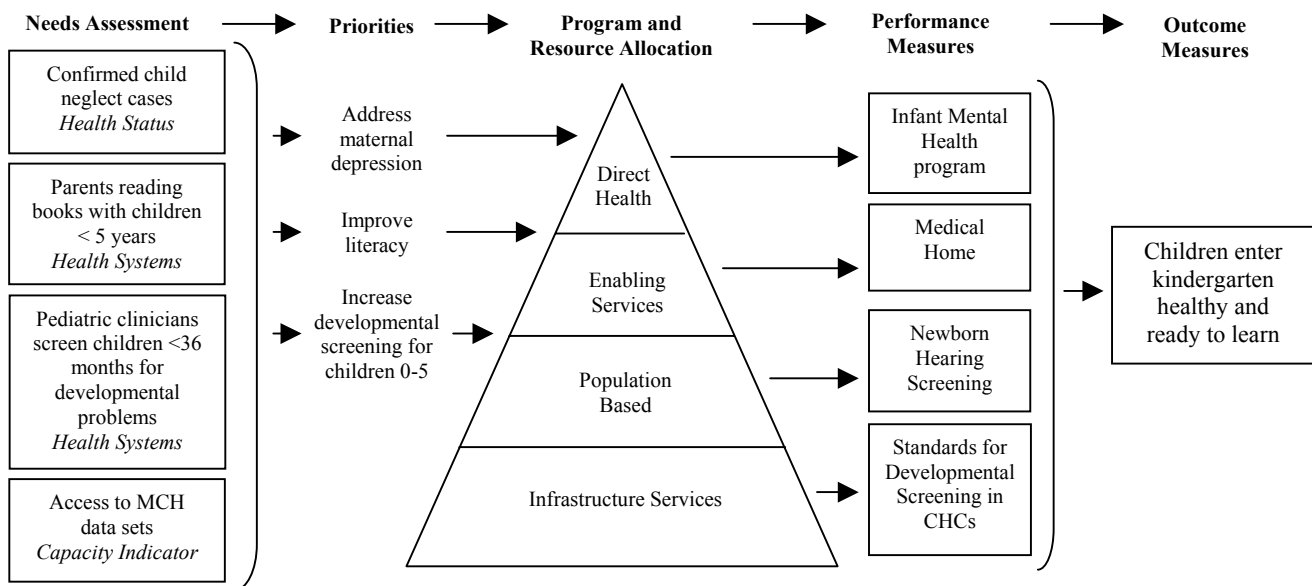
Needs Assessment

Priorities

Program and Resource Allocation

Performance Measures

Outcome Measures

Confirmed child neglect cases
*Health Status*

Parents reading books with children < 5 years
*Health Systems*

Pediatric clinicians screen children <36 months for developmental problems
*Health Systems*

Access to MCH data sets
*Capacity Indicator*

Address maternal depression

Improve literacy

Increase developmental screening for children 0-5

Direct Health

Enabling Services

Population Based

Infrastructure Services

Infant Mental Health program

Medical Home

Newborn Hearing Screening

Standards for Developmental Screening in CHCs

Children enter kindergarten healthy and ready to learn